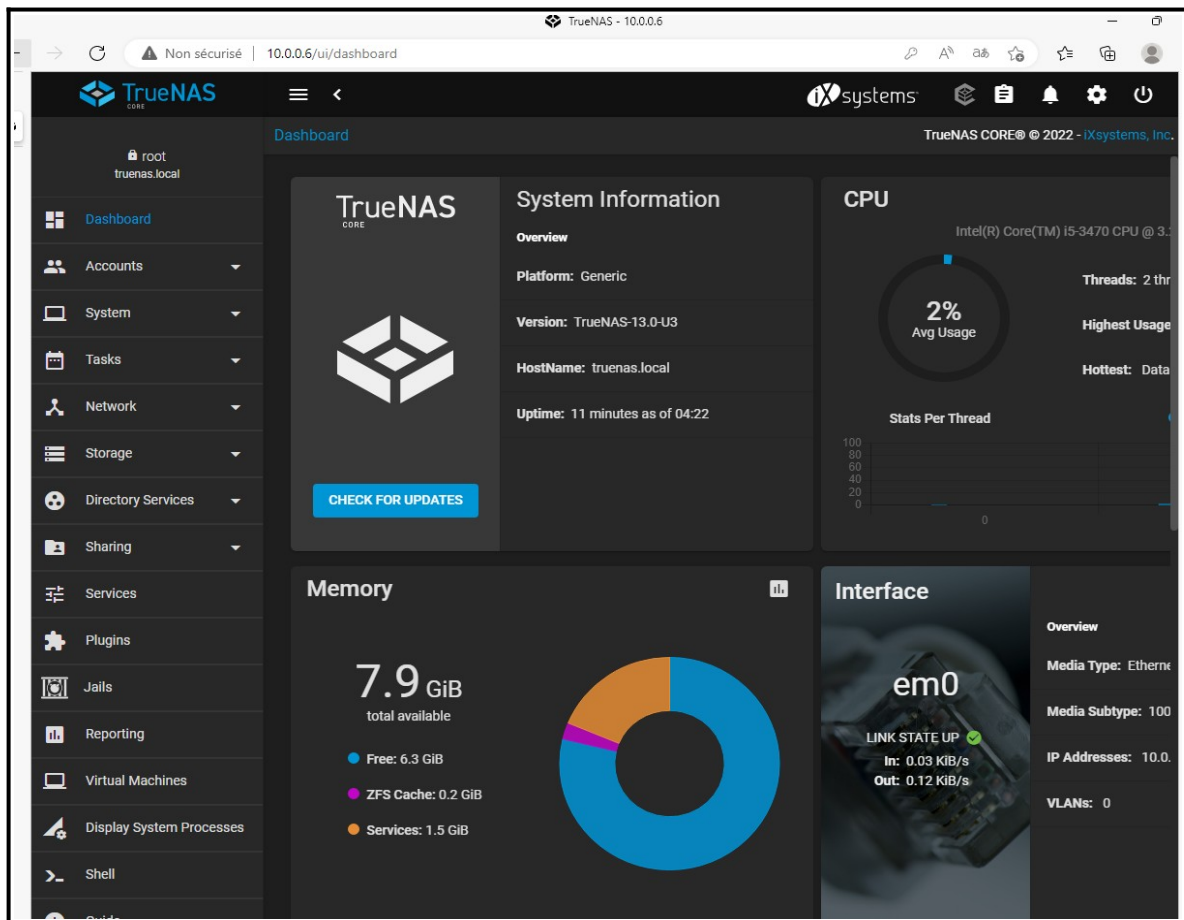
TrueNAS - 10.0.0.6

Non sécurisé | 10.0.0.6/ui/dashboard

TrueNAS CORE

iXsystems

root
truenas.local

Dashboard
Accounts
System
Tasks
Network
Storage
Directory Services
Sharing
Services
Plugins
Jails
Reporting
Virtual Machines
Display System Processes
Shell
Guide

Dashboard

TrueNAS CORE® © 2022 - iXsystems, Inc.

TrueNAS CORE

CHECK FOR UPDATES

System Information

Overview

Platform: Generic

Version: TrueNAS-13.0-U3

HostName: truenas.local

Uptime: 11 minutes as of 04:22

CPU

Intel(R) Core(TM) i5-3470 CPU @ 3.

2%
Avg Usage

Threads: 2 thr

Highest Usage

Hottest: Data

Stats Per Thread

100
80
60
40
20
0
0

Memory

7.9 GiB
total available

Free: 6.3 GiB

ZFS Cache: 0.2 GiB

Services: 1.5 GiB

Interface

em0

LINK STATE UP

In: 0.03 KiB/s
Out: 0.12 KiB/s

Overview

Media Type: Etherne

Media Subtype: 100

IP Addresses: 10.0.

VLANs: 0